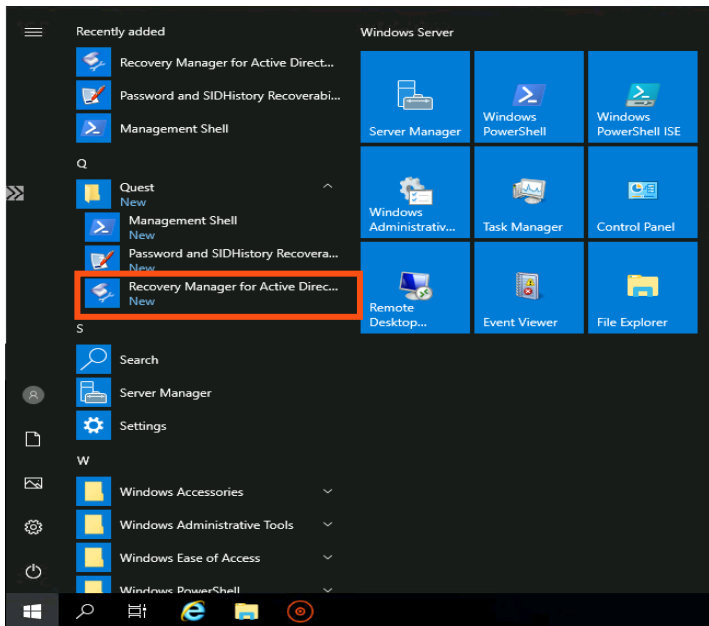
Recently added

Recovery Manager for Active Direct...

Password and SIDHistory Recoverabi...

Management Shell

Q

Quest
New

Management Shell
New

Password and SIDHistory Recovera...
New

Recovery Manager for Active Direc...
New

S

Search

Server Manager

Settings

W

Windows Accessories

Windows Administrative Tools

Windows Ease of Access

Windows PowerShell

Windows Server

Server Manager

Windows PowerShell

Windows PowerShell ISE

Windows Administrativ...

Task Manager

Control Panel

Remote Desktop...

Event Viewer

File Explorer